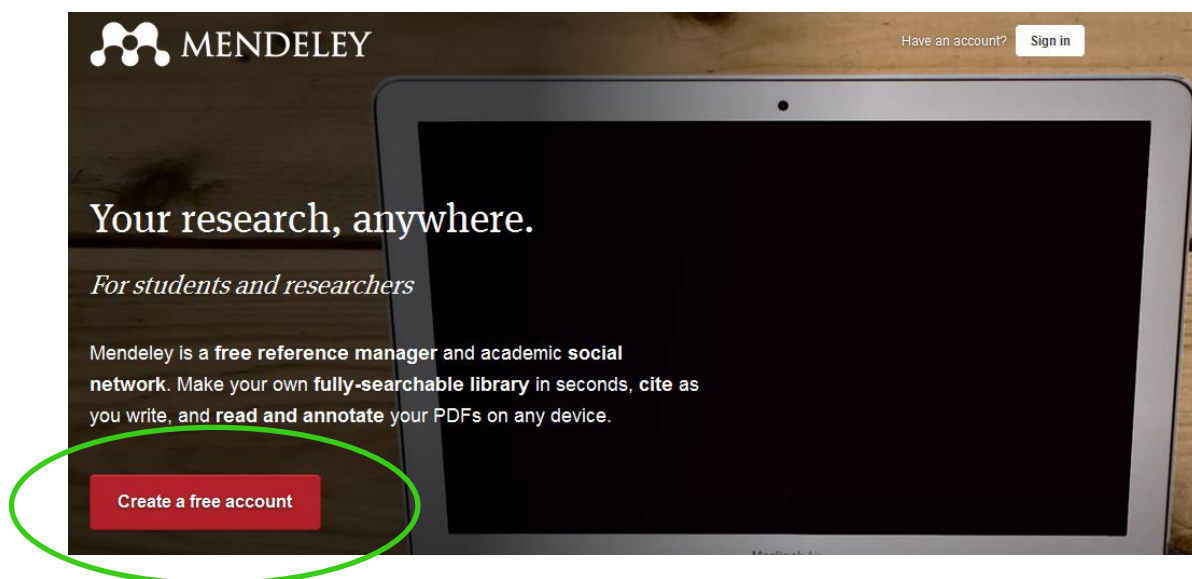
MENDELEY

Have an account? Sign in

Your research, anywhere.

For students and researchers

Mendeley is a free reference manager and academic social network. Make your own fully-searchable library in seconds, cite as you write, and read and annotate your PDFs on any device.

Create a free account

MacBook Air